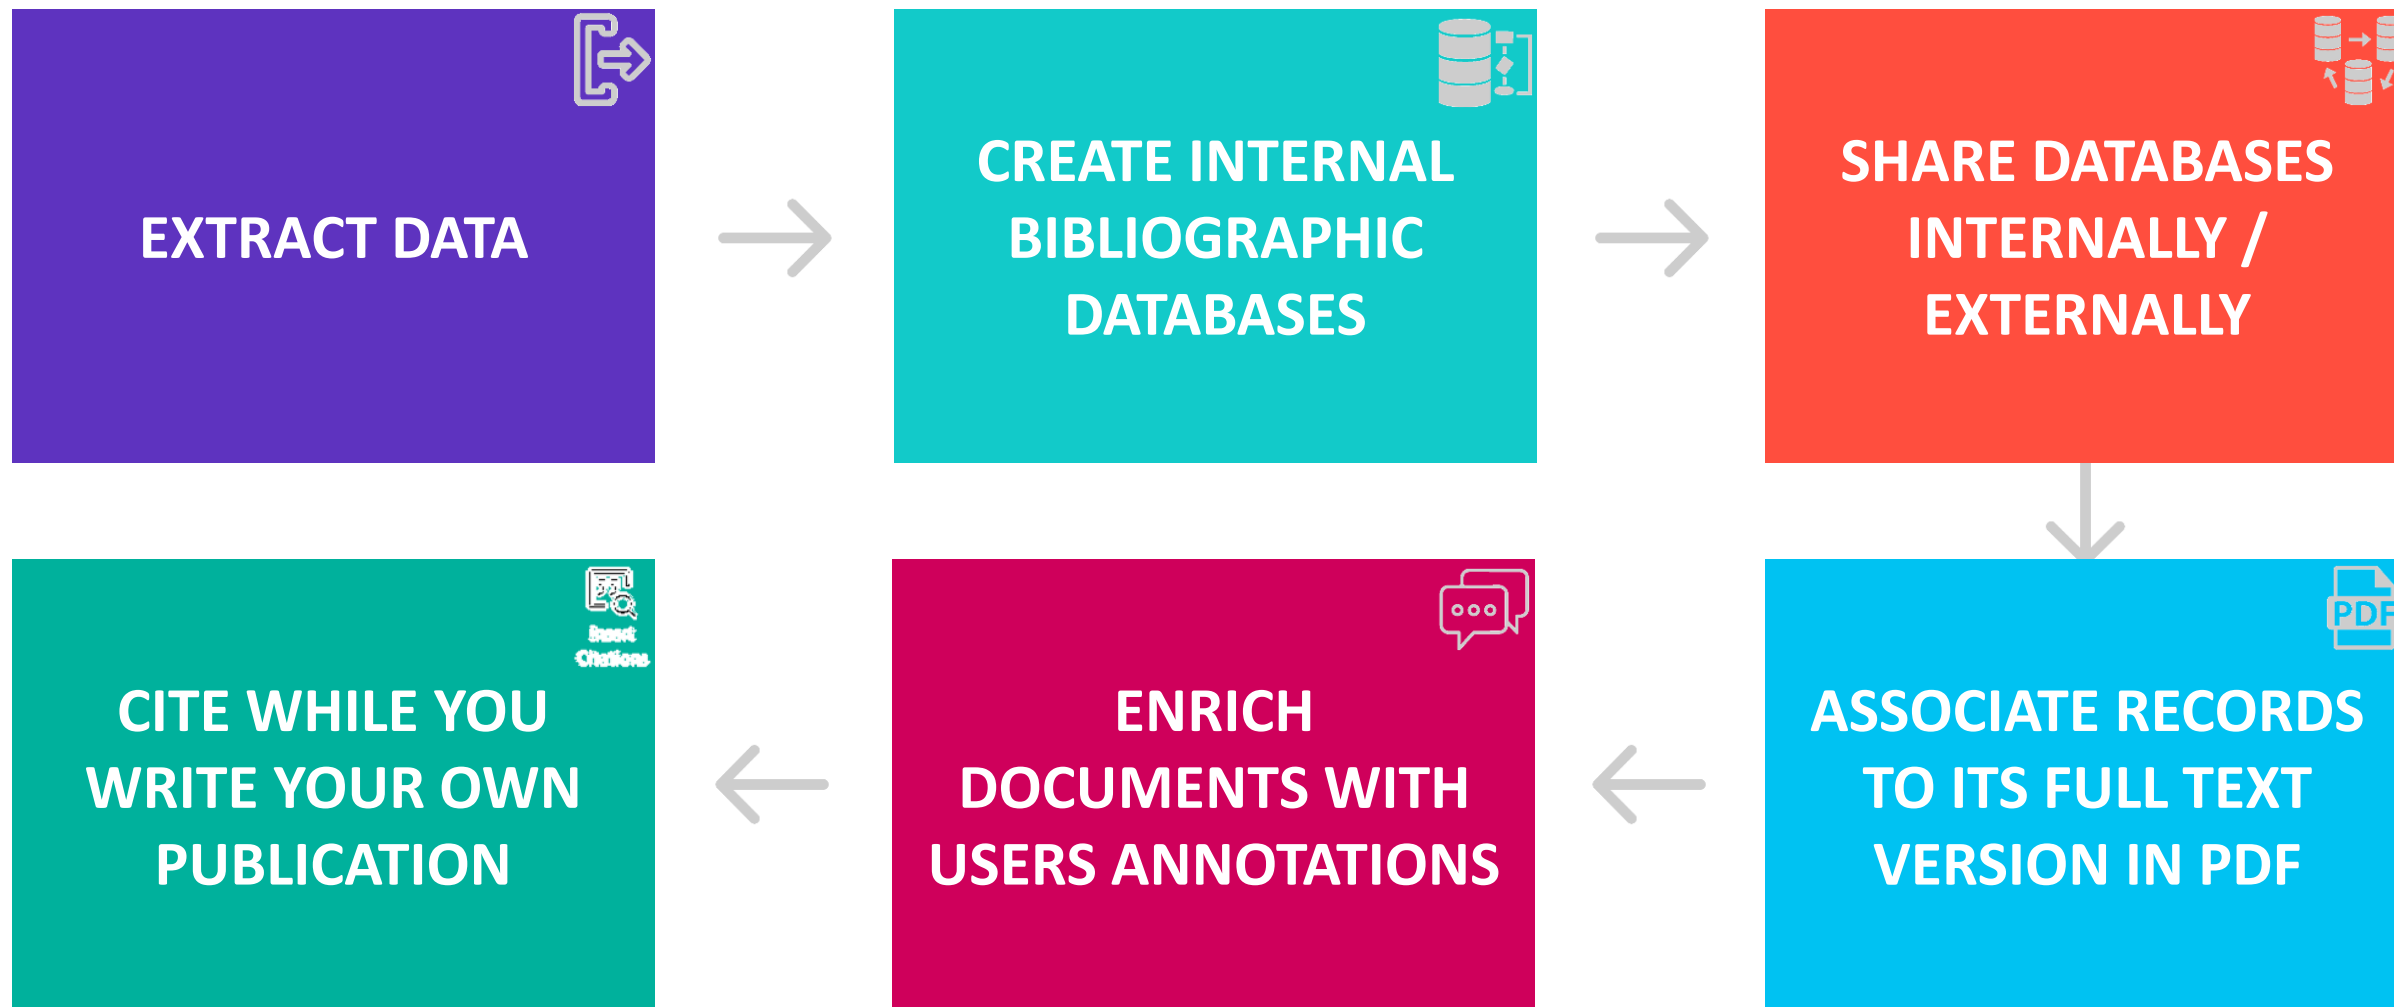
EXTRACT DATA

CREATE INTERNAL BIBLIOGRAPHIC DATABASES

SHARE DATABASES INTERNALLY / EXTERNALLY

ASSOCIATE RECORDS TO ITS FULL TEXT VERSION IN PDF

PDF

ENRICH DOCUMENTS WITH USERS ANNOTATIONS

Insert Citations

CITE WHILE YOU WRITE YOUR OWN PUBLICATION